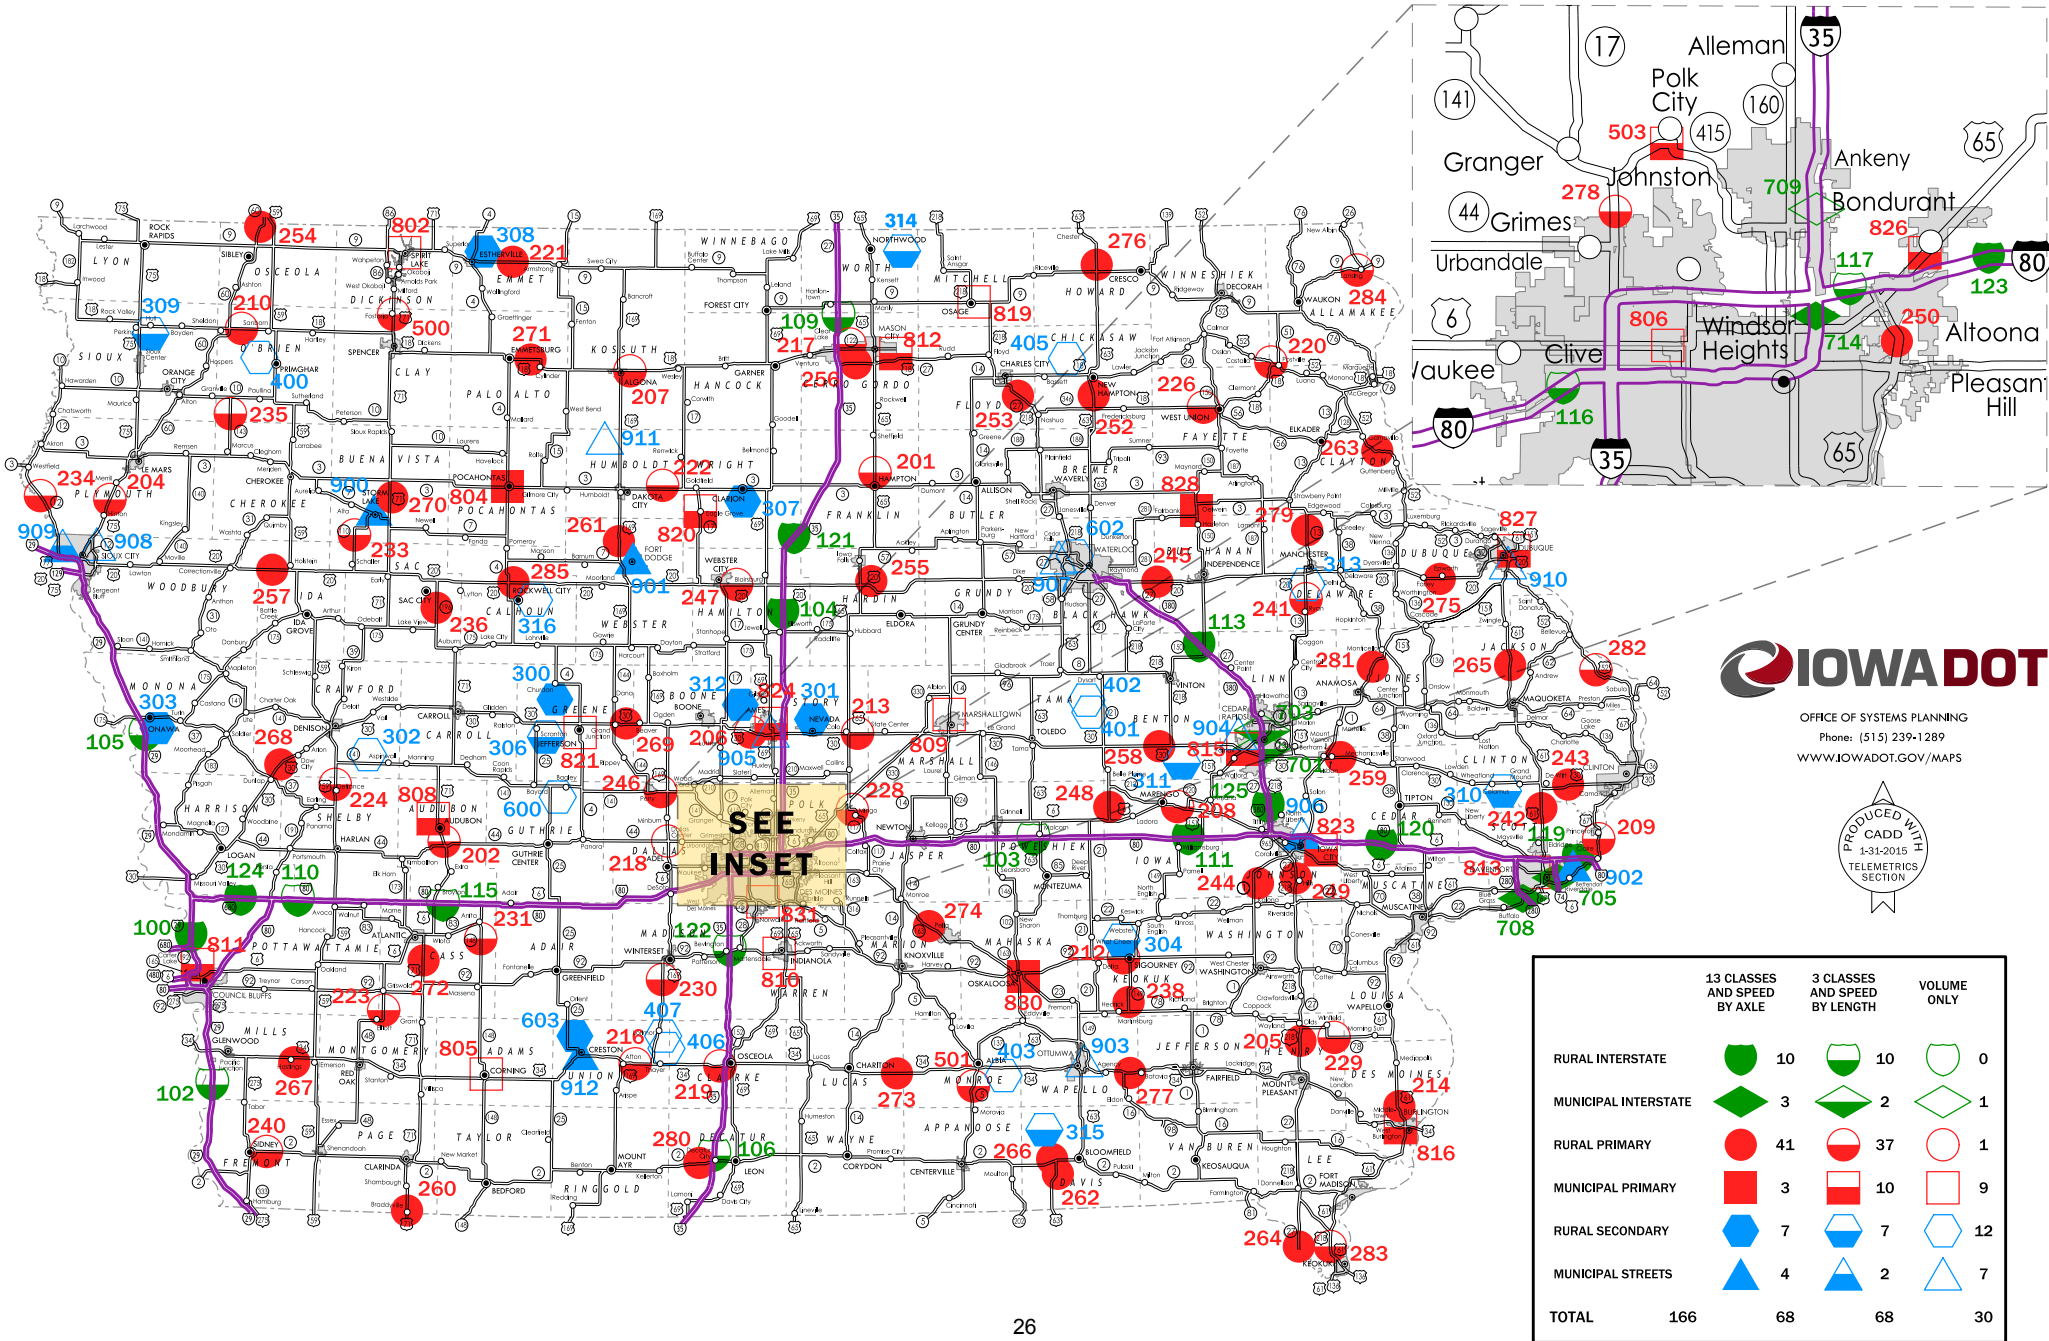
IOWADOT
OFFICE OF SYSTEMS PLANNING
Phone: (515) 239-1289
WWW.IOWADOT.GOV/MAPS

PRODUCED WITH CADD 1-31-2015 TELEMETRICS SECTION

SEE INSET

| | 13 CLASSES AND SPEED BY AXLE | 3 CLASSES AND SPEED BY LENGTH | VOLUME ONLY |
|---|---|---|---|
| RURAL INTERSTATE | 10 | 10 | 0 |
| MUNICIPAL INTERSTATE | 3 | 2 | 1 |
| RURAL PRIMARY | 41 | 37 | 1 |
| MUNICIPAL PRIMARY | 3 | 10 | 9 |
| RURAL SECONDARY | 7 | 7 | 12 |
| MUNICIPAL STREETS | 4 | 2 | 7 |
| TOTAL 166 | 68 | 68 | 30 |

Alleman Polk City Granger Johnston Ankeny Bondurant Grimes Urbandale Clive Windsor Heights Altoona Pleasant Hill Waukee
503 278 709 826 117 123 806 714 250 116

LYON OSCEOLA DICKINSON EMMET KOSSUTH WINNEBAGO WORTH MITCHELL HOWARD WINNESHIEK ALLAMAKEE SIOUX O'BRIEN CLAY PALO ALTO HANCOCK CERRO GORDO FLOYD CHICKASAW FAYETTE CLAYTON PLYMOUTH CHEROKEE BUENA VISTA POCAHONTAS HUMBOLDT WRIGHT FRANKLIN BUTLER BREMER BLACK HAWK BUCHANAN DELAWARE DUBUQUE WOODBURY IDA SAC CALHOUN WEBSTER HAMILTON HARDIN GRUNDY MONONA CRAWFORD CARROLL GREENE BOONE STORY MARSHALL TAMA BENTON LINN JONES JACKSON CLINTON HARRISON SHELBY AUDUBON GUTHRIE DALLAS POLK JASPER POWESHIEK IOWA JOHNSON CEDAR SCOTT MUSCATINE POTTAWATTAMIE CASS ADAIR MADISON WARREN MARION MAHASKA KEOKUK WASHINGTON LOUISA MILLS MONTGOMERY ADAMS UNION CLARKE LUCAS MONROE WAPELLO JEFFERSON HENRY DES MOINES FREMONT PAGE TAYLOR RINGGOLD DECATUR WAYNE APPANOOSE DAVIS VAN BUREN LEE

254 802 308 221 314 276 284 309 210 500 271 109 217 812 819 405 220 400 235 207 256 226 253 252 911 222 201 263 234 204 900 270 804 507 828 909 908 233 261 820 121 602 245 279 827 257 285 901 255 907 313 910 236 316 247 104 241 275 113 282 300 312 824 301 213 402 281 265 303 302 306 269 206 809 401 904 703 105 268 821 905 258 815 701 243 259 246 228 248 311 125 906 310 600 224 808 208 242 119 209 823 120 202 218 103 111 124 110 115 244 813 902 705 829 708 231 122 274 100 811 331 304 212 272 223 816 230 238 880 407 603 216 406 501 403 903 205 229 214 912 219 267 273 277 102 315 240 106 280 266 816 260 262 264 283

26